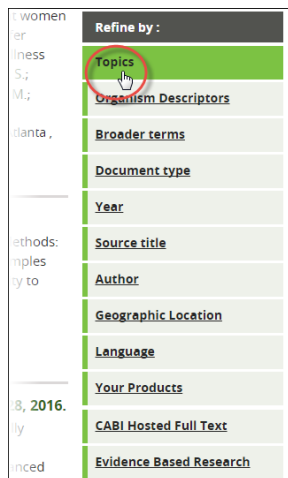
t women
er
dness
S.;
M.;

danta ,

ethods:
nples
ry to

28, 2016.
lly

nced

Refine by :

Topics

Organism Descriptors

Broader terms

Document type

Year

Source title

Author

Geographic Location

Language

Your Products

CABI Hosted Full Text

Evidence Based Research